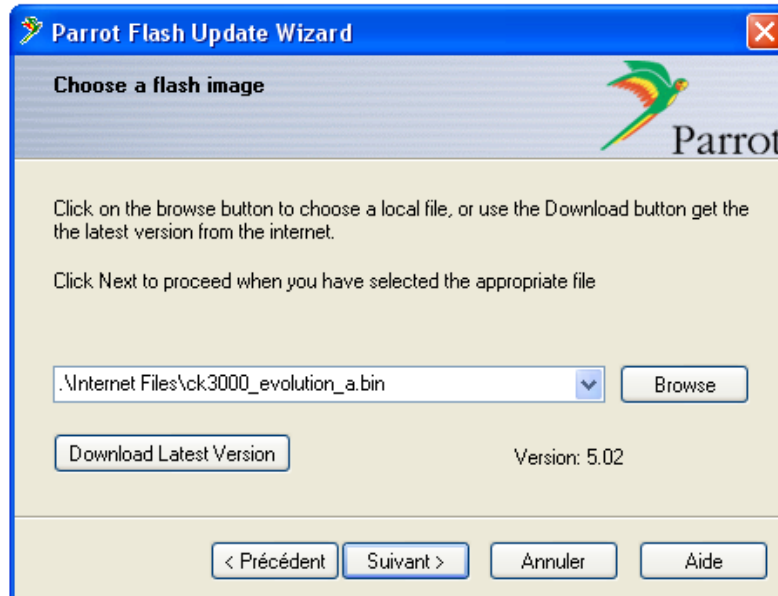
Parrot Flash Update Wizard

Choose a flash image

Parrot

Click on the browse button to choose a local file, or use the Download button get the the latest version from the internet.

Click Next to proceed when you have selected the appropriate file

.\Internet Files\ck3000_evolution_a.bin

Browse

Download Latest Version

Version: 5.02

< Précédent

Suivant >

Annuler

Aide